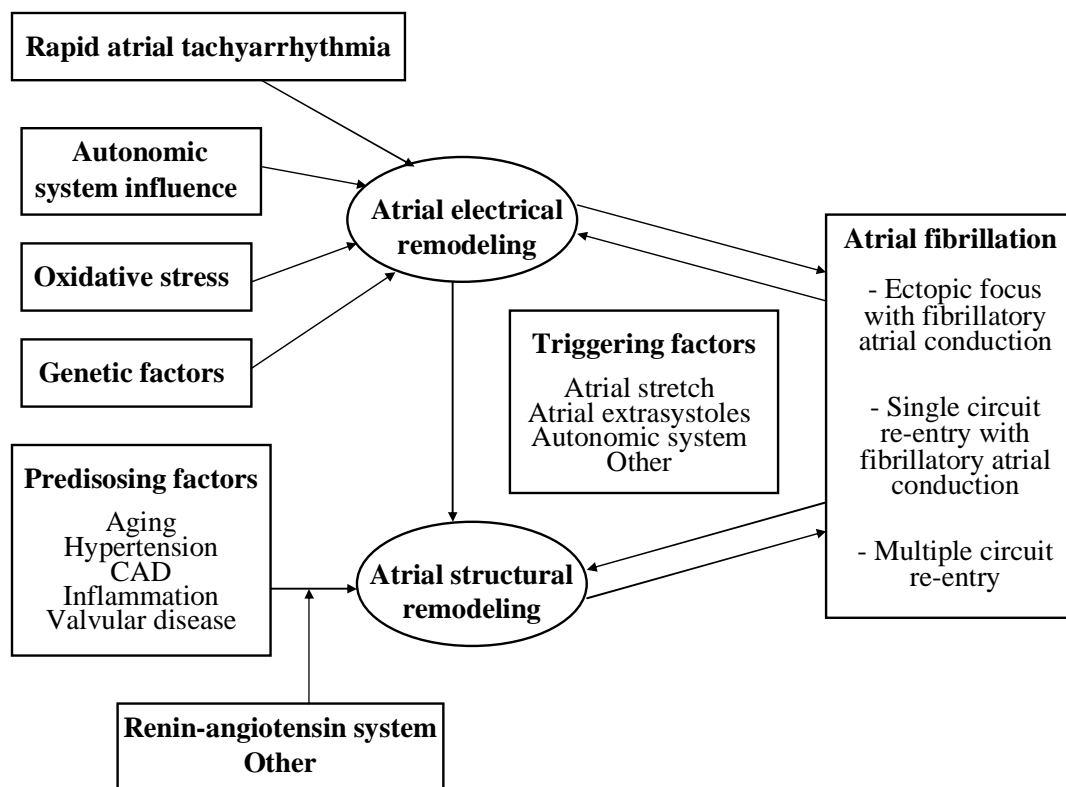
Rapid atrial tachyarrhythmia

Autonomic system influence

Oxidative stress

Genetic factors

Atrial electrical remodeling

Atrial fibrillation

- Ectopic focus with fibrillatory atrial conduction

- Single circuit re-entry with fibrillatory atrial conduction

- Multiple circuit re-entry

Triggering factors

Atrial stretch
Atrial extrasystoles
Autonomic system
Other

Predisosing factors

Aging
Hypertension
CAD
Inflammation
Valvular disease

Atrial structural remodeling

Renin-angiotensin system
Other